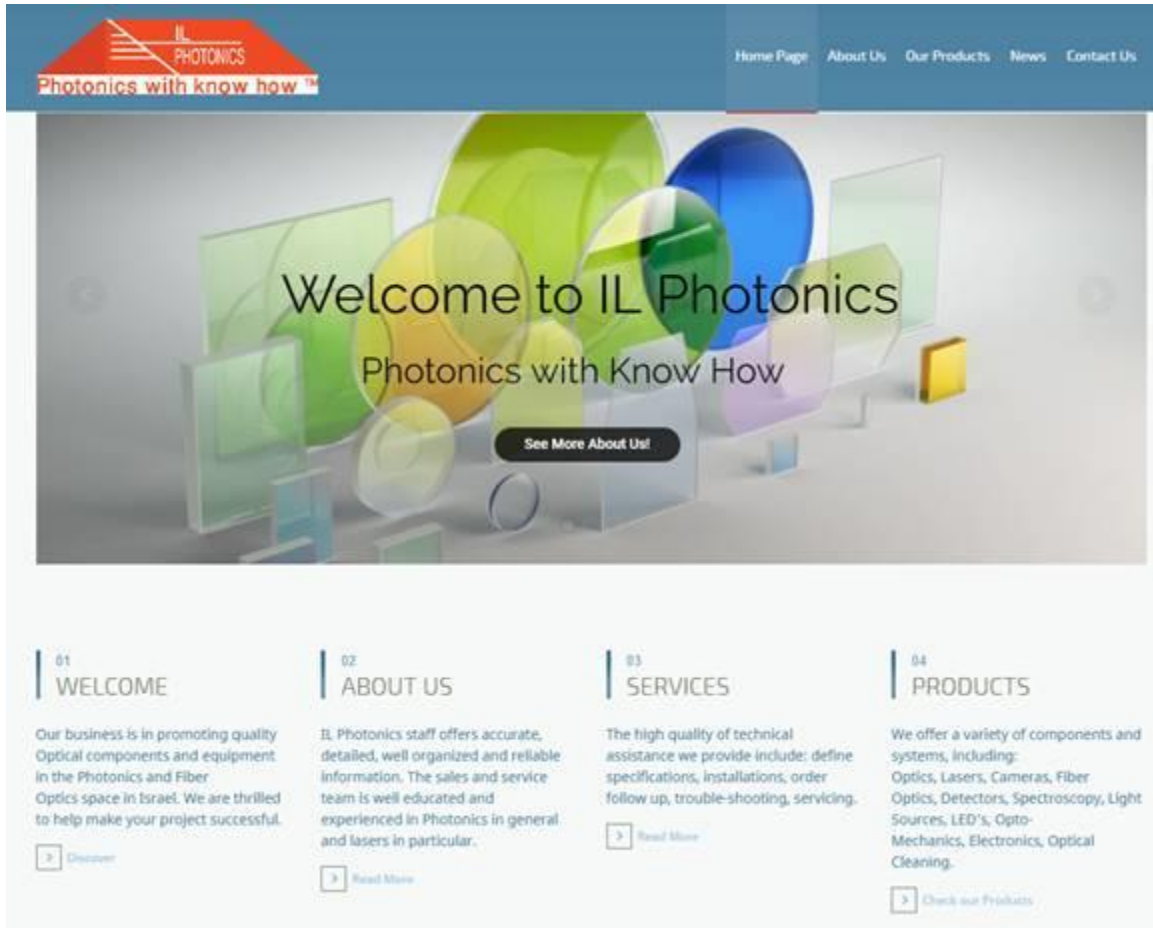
IL PHOTONICS
Photonics with know how ™

Home Page About Us Our Products News Contact Us

Welcome to IL Photonics

Photonics with Know How

See More About Us!

01
WELCOME

Our business is in promoting quality Optical components and equipment in the Photonics and Fiber Optics space in Israel. We are thrilled to help make your project successful.

Discover

02
ABOUT US

IL Photonics staff offers accurate, detailed, well organized and reliable information. The sales and service team is well educated and experienced in Photonics in general and lasers in particular.

Read More

03
SERVICES

The high quality of technical assistance we provide include: define specifications, installations, order follow up, trouble-shooting, servicing.

Read More

04
PRODUCTS

We offer a variety of components and systems, including:
Optics, Lasers, Cameras, Fiber Optics, Detectors, Spectroscopy, Light Sources, LED's, Opto-Mechanics, Electronics, Optical Cleaning.

Check our Products